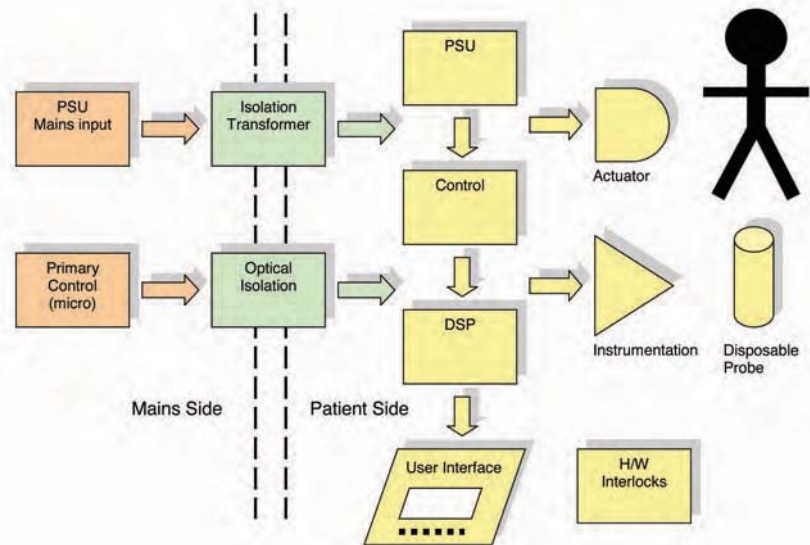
PSU Mains input

Isolation Transformer

PSU

Actuator

Control

Primary Control (micro)

Optical Isolation

DSP

Instrumentation

Disposable Probe

Mains Side

Patient Side

User Interface

H/W Interlocks